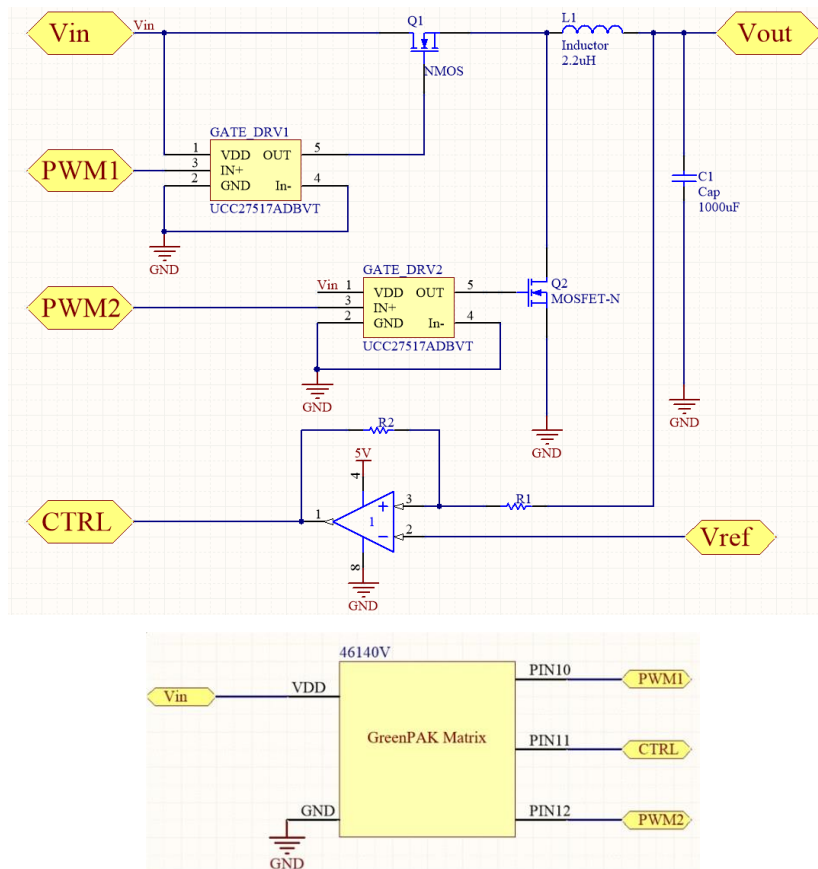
Vin
Vin
Q1
NMOS
L1
Inductor
2.2uH
Vout
GATE_DRV1
1 VDD OUT 5
3 IN+
2 GND In- 4
UCC27517ADBVT
PWM1
GND
C1
Cap
1000uF
GATE_DRV2
Vin 1 VDD OUT 5
3 IN+
2 GND In- 4
UCC27517ADBVT
PWM2
Q2
MOSFET-N
GND
GND
GND
R2
5V
4
3
1
2
8
R1
CTRL
Vref
GND

46140V
Vin
VDD
GreenPAK Matrix
GND
GND
PIN10
PIN11
PIN12
PWM1
CTRL
PWM2